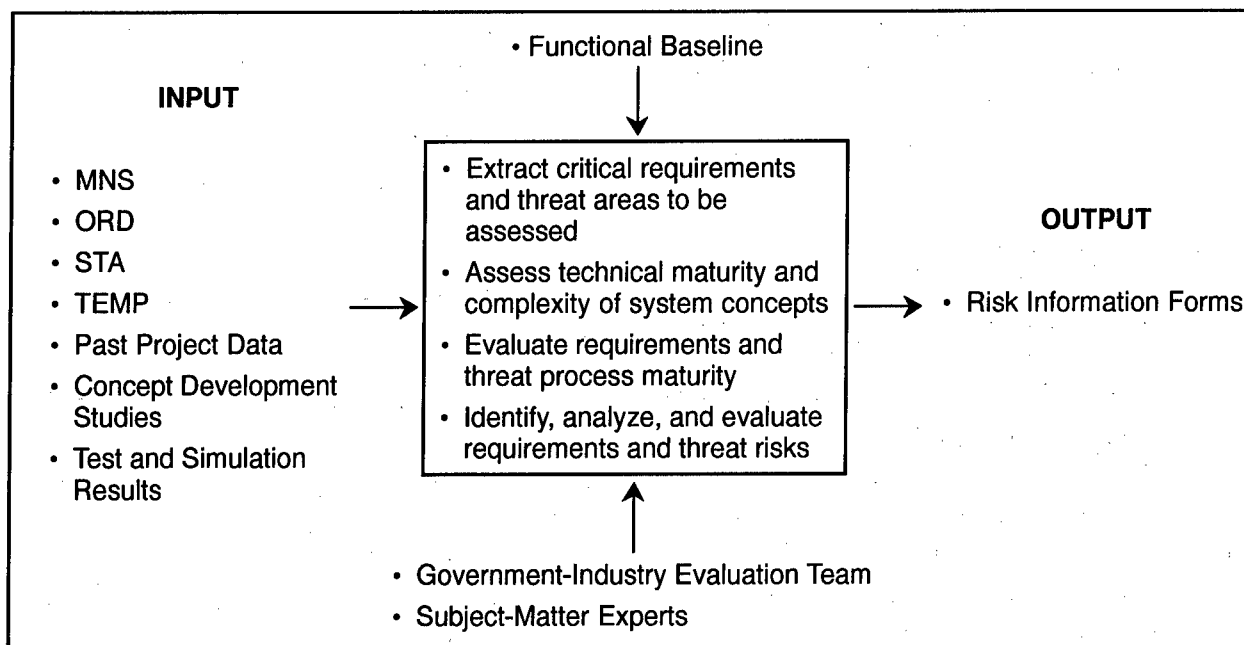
• Functional Baseline

INPUT

• MNS
• ORD
• STA
• TEMP
• Past Project Data
• Concept Development Studies
• Test and Simulation Results

• Extract critical requirements and threat areas to be assessed
• Assess technical maturity and complexity of system concepts
• Evaluate requirements and threat process maturity
• Identify, analyze, and evaluate requirements and threat risks

OUTPUT

• Risk Information Forms

• Government-Industry Evaluation Team
• Subject-Matter Experts